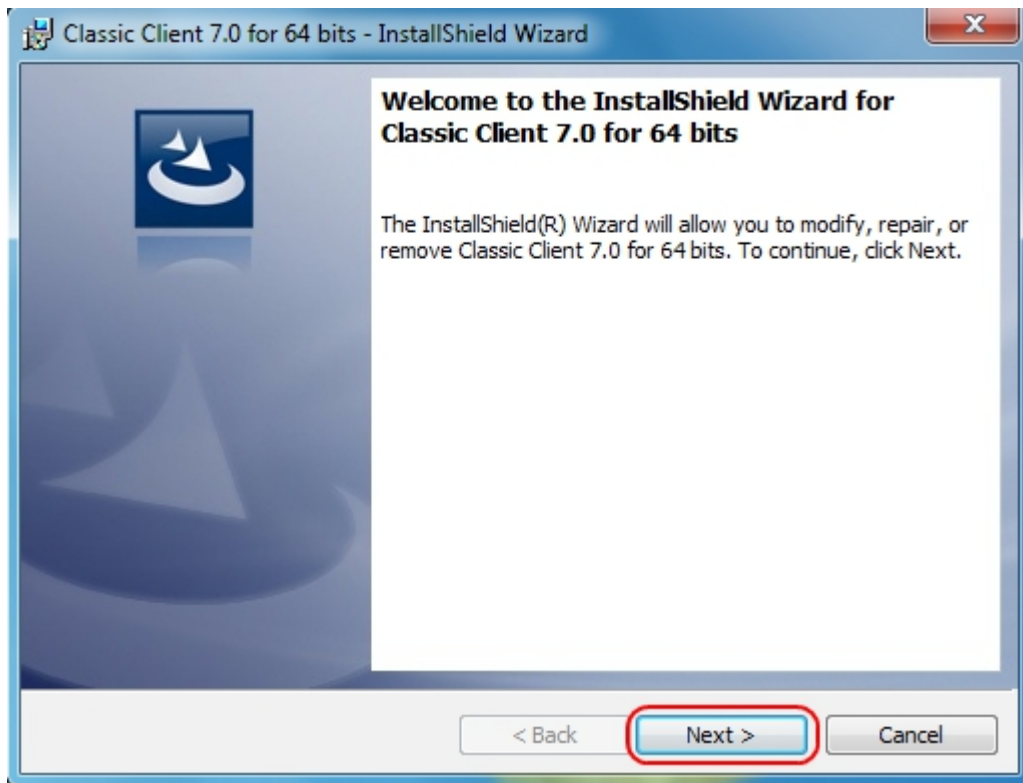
Classic Client 7.0 for 64 bits - InstallShield Wizard

Welcome to the InstallShield Wizard for Classic Client 7.0 for 64 bits

The InstallShield(R) Wizard will allow you to modify, repair, or remove Classic Client 7.0 for 64 bits. To continue, click Next.

< Back
Next >
Cancel